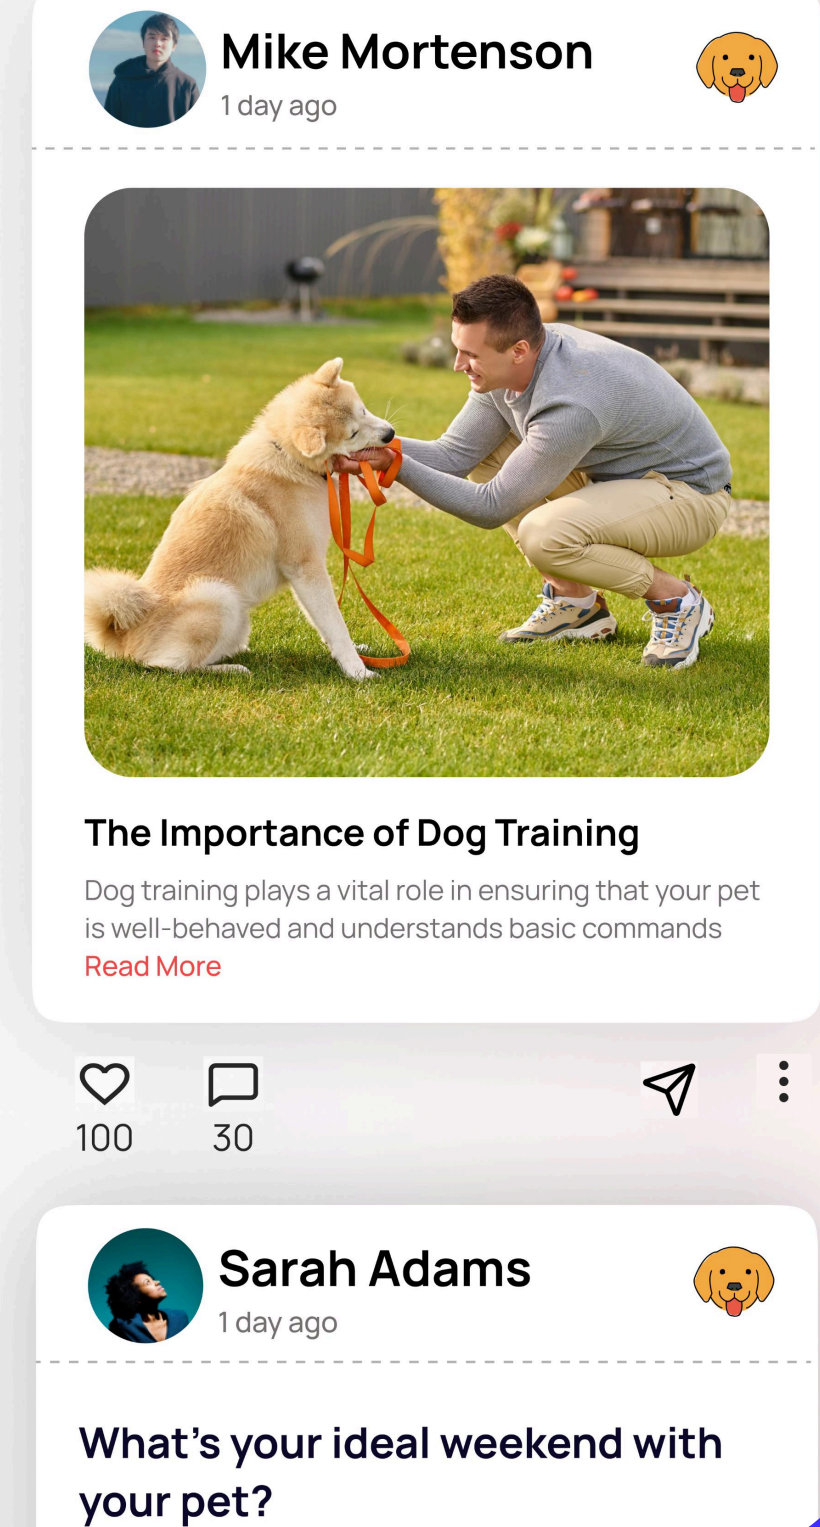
Mike Mortenson
1 day ago

The Importance of Dog Training

Dog training plays a vital role in ensuring that your pet is well-behaved and understands basic commands
Read More

100 30

Sarah Adams
1 day ago

What’s your ideal weekend with your pet?